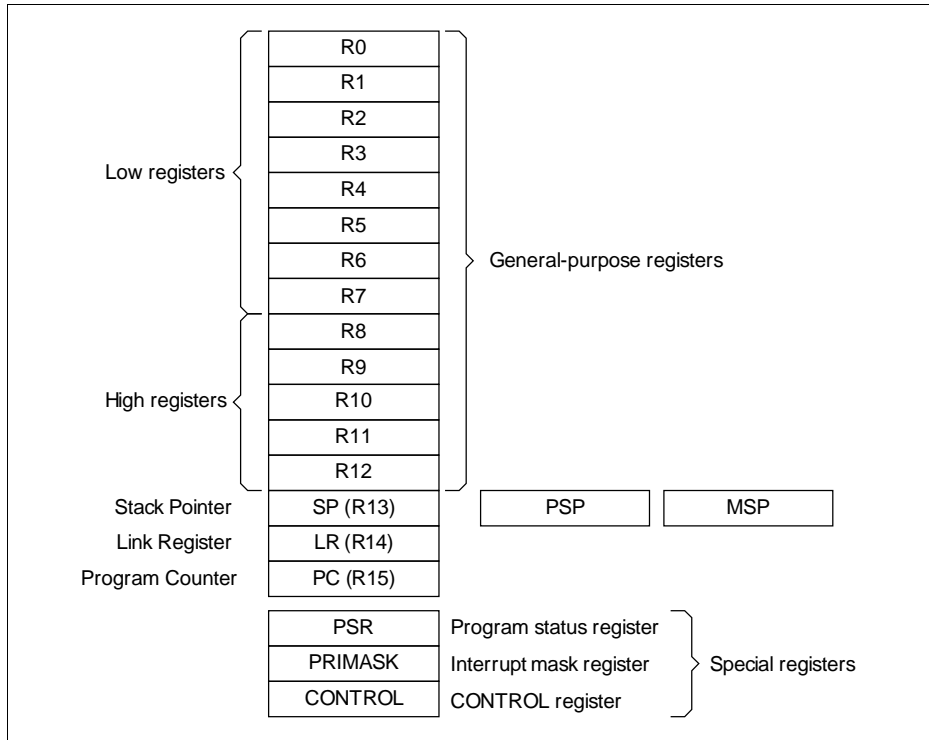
R0
R1
R2
R3
R4
R5
R6
R7
R8
R9
R10
R11
R12

Low registers

High registers

General-purpose registers

Stack Pointer SP (R13) PSP MSP
Link Register LR (R14)
Program Counter PC (R15)

PSR Program status register
PRIMASK Interrupt mask register
CONTROL CONTROL register

Special registers